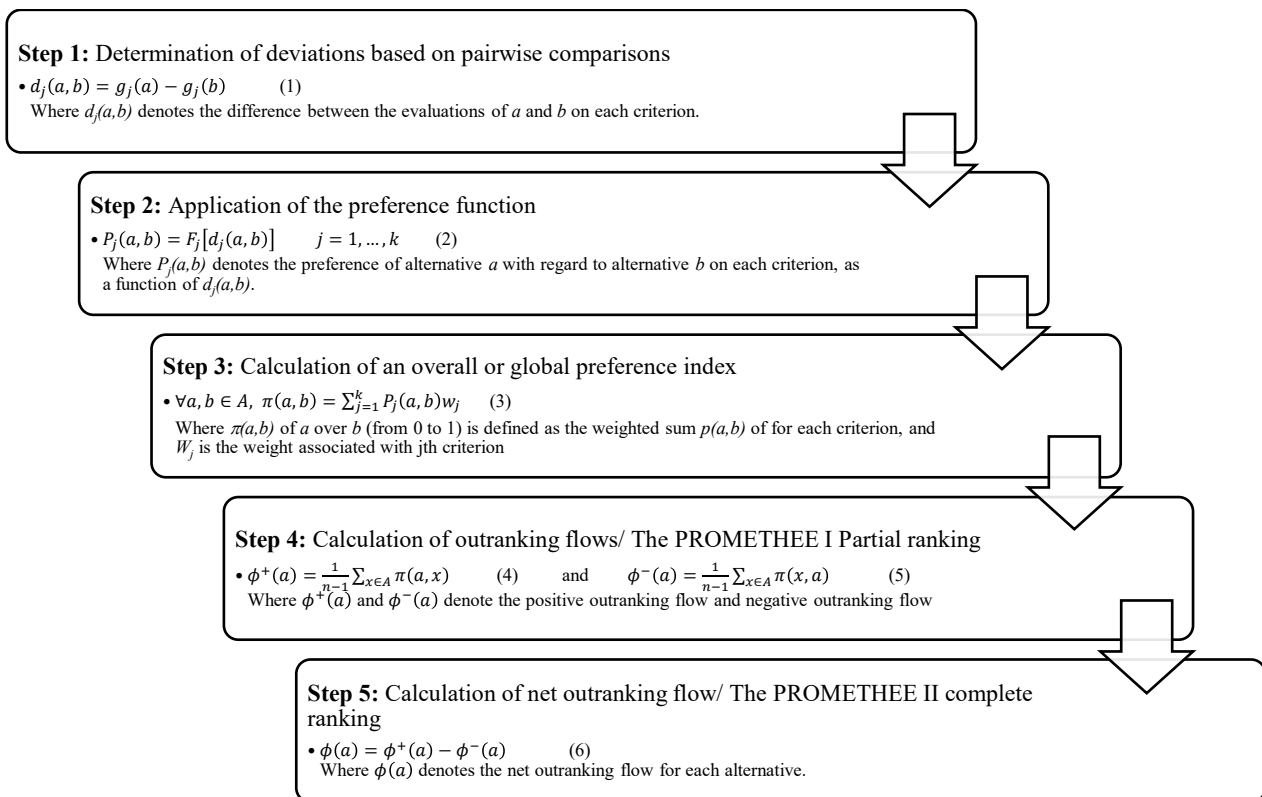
**Step 1:** Determination of deviations based on pairwise comparisons

• $d_j(a,b) = g_j(a) - g_j(b)$ (1)

Where $d_j(a,b)$ denotes the difference between the evaluations of *a* and *b* on each criterion.

**Step 2:** Application of the preference function

• $P_j(a,b) = F_j[d_j(a,b)]$ $j = 1, \dots, k$ (2)

Where $P_j(a,b)$ denotes the preference of alternative *a* with regard to alternative *b* on each criterion, as a function of $d_j(a,b)$.

**Step 3:** Calculation of an overall or global preference index

• $\forall a, b \in A,\ \pi(a,b) = \sum_{j=1}^{k} P_j(a,b) w_j$ (3)

Where $\pi(a,b)$ of *a* over *b* (from 0 to 1) is defined as the weighted sum $p(a,b)$ of for each criterion, and $W_j$ is the weight associated with jth criterion

**Step 4:** Calculation of outranking flows/ The PROMETHEE I Partial ranking

• $\phi^+(a) = \frac{1}{n-1} \sum_{x \in A} \pi(a,x)$ (4) and $\phi^-(a) = \frac{1}{n-1} \sum_{x \in A} \pi(x,a)$ (5)

Where $\phi^+(a)$ and $\phi^-(a)$ denote the positive outranking flow and negative outranking flow

**Step 5:** Calculation of net outranking flow/ The PROMETHEE II complete ranking

• $\phi(a) = \phi^+(a) - \phi^-(a)$ (6)

Where $\phi(a)$ denotes the net outranking flow for each alternative.